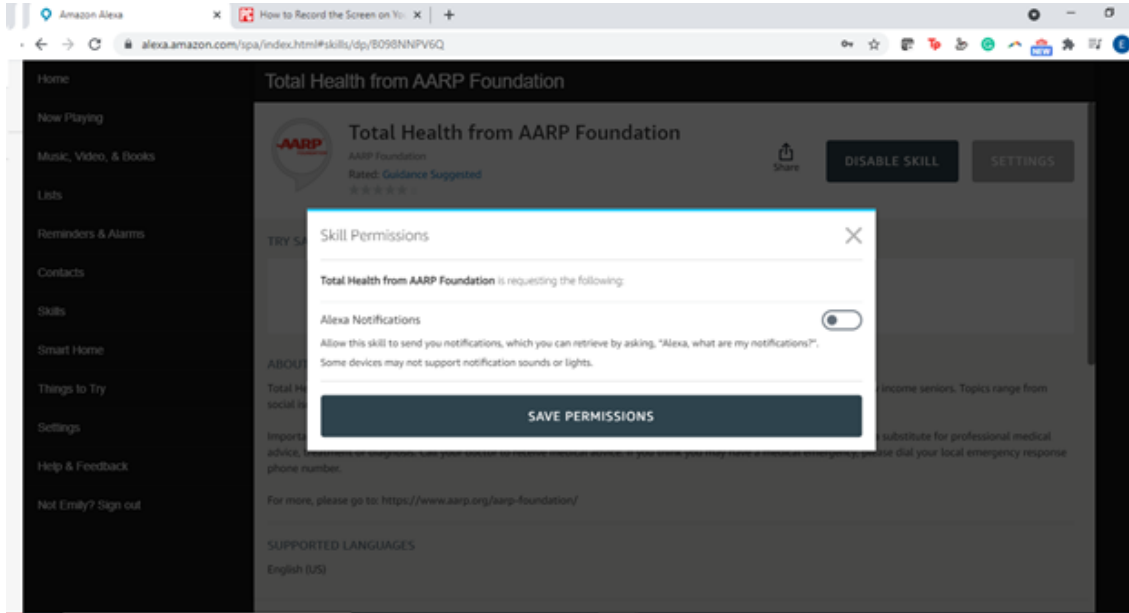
Amazon Alexa
How to Record the Screen on Yo
alexa.amazon.com/spa/index.html#skills/dp/B098NNPV6Q

NEW

E

Home
Now Playing
Music, Video, & Books
Lists
Reminders & Alarms
Contacts
Skills
Smart Home
Things to Try
Settings
Help & Feedback
Not Emily? Sign out

Total Health from AARP Foundation

AARP

Total Health from AARP Foundation
AARP Foundation
Rated: Guidance Suggested

Share
DISABLE SKILL
SETTINGS

TRY SA

ABOUT
Total He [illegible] income seniors. Topics range from social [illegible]

Importa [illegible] substitute for professional medical advice, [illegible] please dial your local emergency response phone number.

For more, please go to: https://www.aarp.org/aarp-foundation/

SUPPORTED LANGUAGES
English (US)

Skill Permissions

Total Health from AARP Foundation is requesting the following:

Alexa Notifications
Allow this skill to send you notifications, which you can retrieve by asking, "Alexa, what are my notifications?".
Some devices may not support notification sounds or lights.

SAVE PERMISSIONS